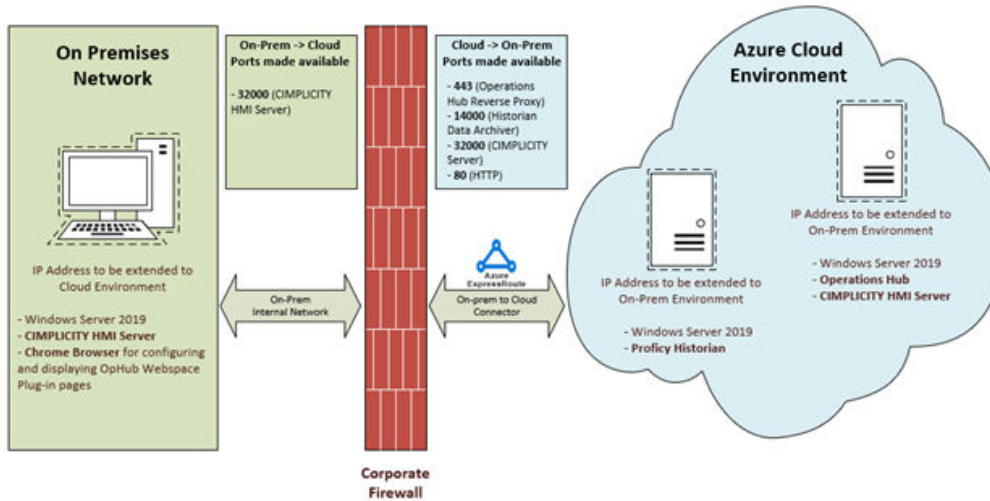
On Premises Network

IP Address to be extended to Cloud Environment

- Windows Server 2019
- CIMPLICITY HMI Server
- Chrome Browser for configuring and displaying OpHub Webspace Plug-in pages

On-Prem -> Cloud Ports made available

- 32000 (CIMPLICITY HMI Server)

On-Prem Internal Network

Corporate Firewall

Cloud -> On-Prem Ports made available

- 443 (Operations Hub Reverse Proxy)
- 14000 (Historian Data Archiver)
- 32000 (CIMPLICITY Server)
- 80 (HTTP)

Azure ExpressRoute

On-prem to Cloud Connector

Azure Cloud Environment

IP Address to be extended to On-Prem Environment

- Windows Server 2019
- Proficy Historian

IP Address to be extended to On-Prem Environment

- Windows Server 2019
- Operations Hub
- CIMPLICITY HMI Server